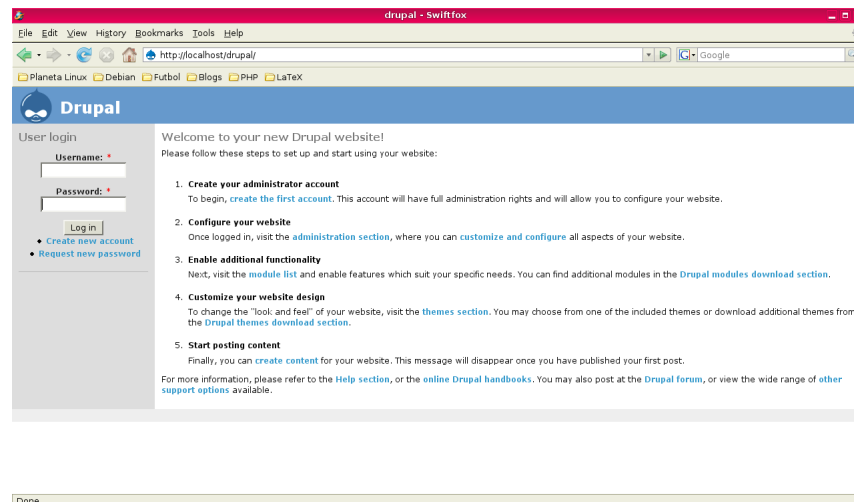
drupal - Swiftfox

File Edit View History Bookmarks Tools Help

http://localhost/drupal/

Google

Planeta Linux Debian Futbol Blogs PHP LaTeX

Drupal

User login

Username: *

Password: *

Log in

Create new account

Request new password

Welcome to your new Drupal website!

Please follow these steps to set up and start using your website:

1. Create your administrator account
To begin, create the first account. This account will have full administration rights and will allow you to configure your website.

2. Configure your website
Once logged in, visit the administration section, where you can customize and configure all aspects of your website.

3. Enable additional functionality
Next, visit the module list and enable features which suit your specific needs. You can find additional modules in the Drupal modules download section.

4. Customize your website design
To change the "look and feel" of your website, visit the themes section. You may choose from one of the included themes or download additional themes from the Drupal themes download section.

5. Start posting content
Finally, you can create content for your website. This message will disappear once you have published your first post.

For more information, please refer to the Help section, or the online Drupal handbooks. You may also post at the Drupal forum, or view the wide range of other support options available.

Done